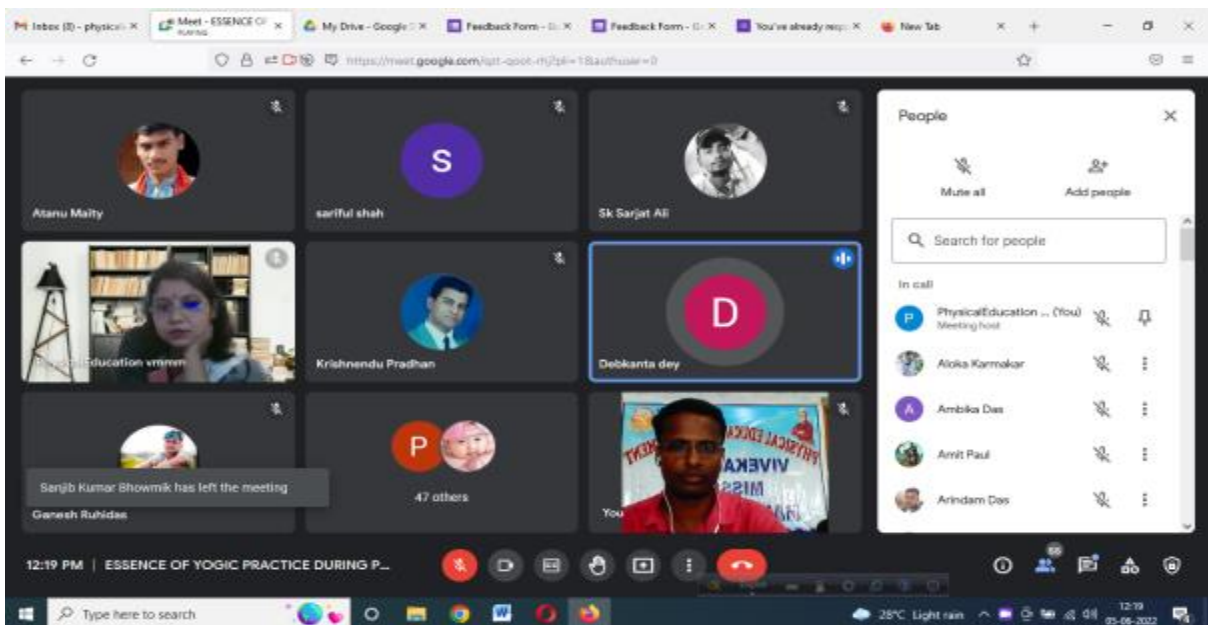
Inbox (8) - physical · Meet - ESSENCE OF · My Drive - Google · Feedback Form · Feedback Form · You've already resp · New Tab

https://meet.google.com/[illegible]

Atanu Maity

S

sariful shah

Sk Sarjat Ali

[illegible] Education vmmm

Krishnendu Pradhan

D

Debkanta dey

Sanjib Kumar Bhowmik has left the meeting

Ganesh Ruhidas

P

47 others

You

VIVEKA

People

Mute all

Add people

Search for people

In call

P PhysicalEducation ... (You)
Meeting host

Aloka Karmakar

A Ambika Das

Amit Paul

Arindam Das

12:19 PM | ESSENCE OF YOGIC PRACTICE DURING P...

55

Type here to search

28°C Light rain

12:19
05-06-2022